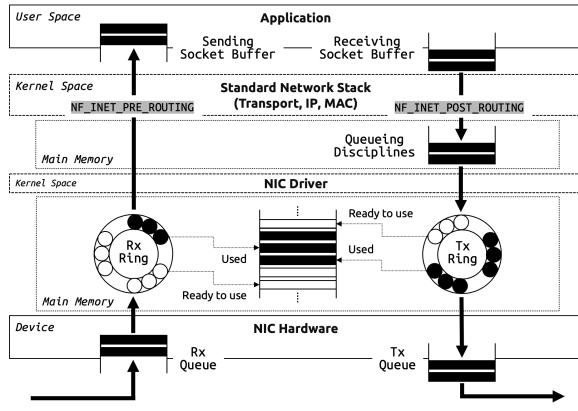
User Space

Application

Sending Socket Buffer

Receiving Socket Buffer

Kernel Space

Standard Network Stack (Transport, IP, MAC)

NF_INET_PRE_ROUTING

NF_INET_POST_ROUTING

Main Memory

Queueing Disciplines

Kernel Space

NIC Driver

Rx Ring

Ready to use

Used

Used

Ready to use

Tx Ring

Main Memory

Device

NIC Hardware

Rx Queue

Tx Queue